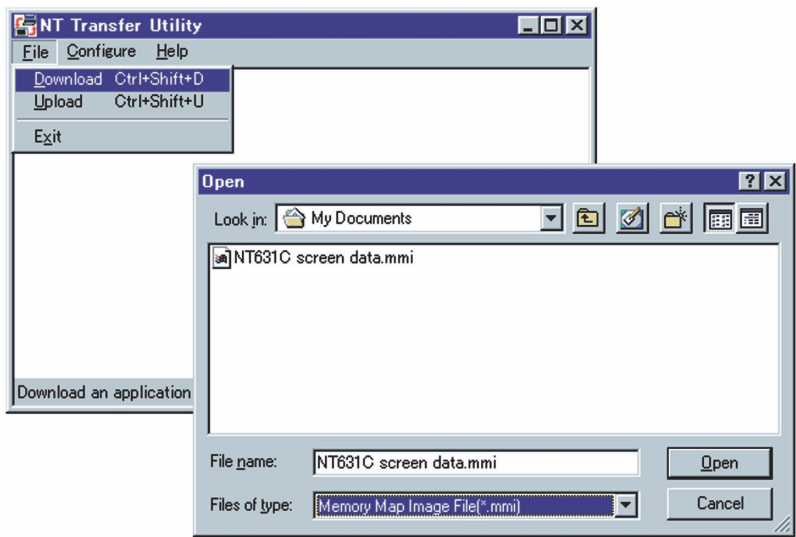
NT Transfer Utility
File Configure Help
Download Ctrl+Shift+D
Upload Ctrl+Shift+U
Exit
Download an application

Open
Look in: My Documents
NT631C screen data.mmi
File name: NT631C screen data.mmi
Files of type: Memory Map Image File(*.mmi)
Open
Cancel